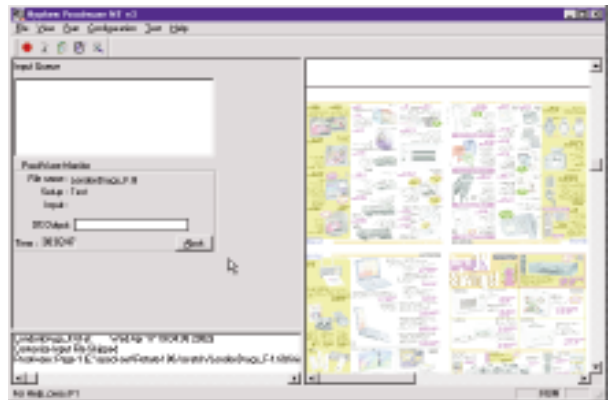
Harlequin Postscript NT v3
File View Run Configuration Tool Help

Input Queue

PostScript Monitor
File name: LondonBags_F.ti
Setup: Test
Input:

RIP Output:
Time: 00:00:47
Abort

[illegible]
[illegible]
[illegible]

For Help, press F1
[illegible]